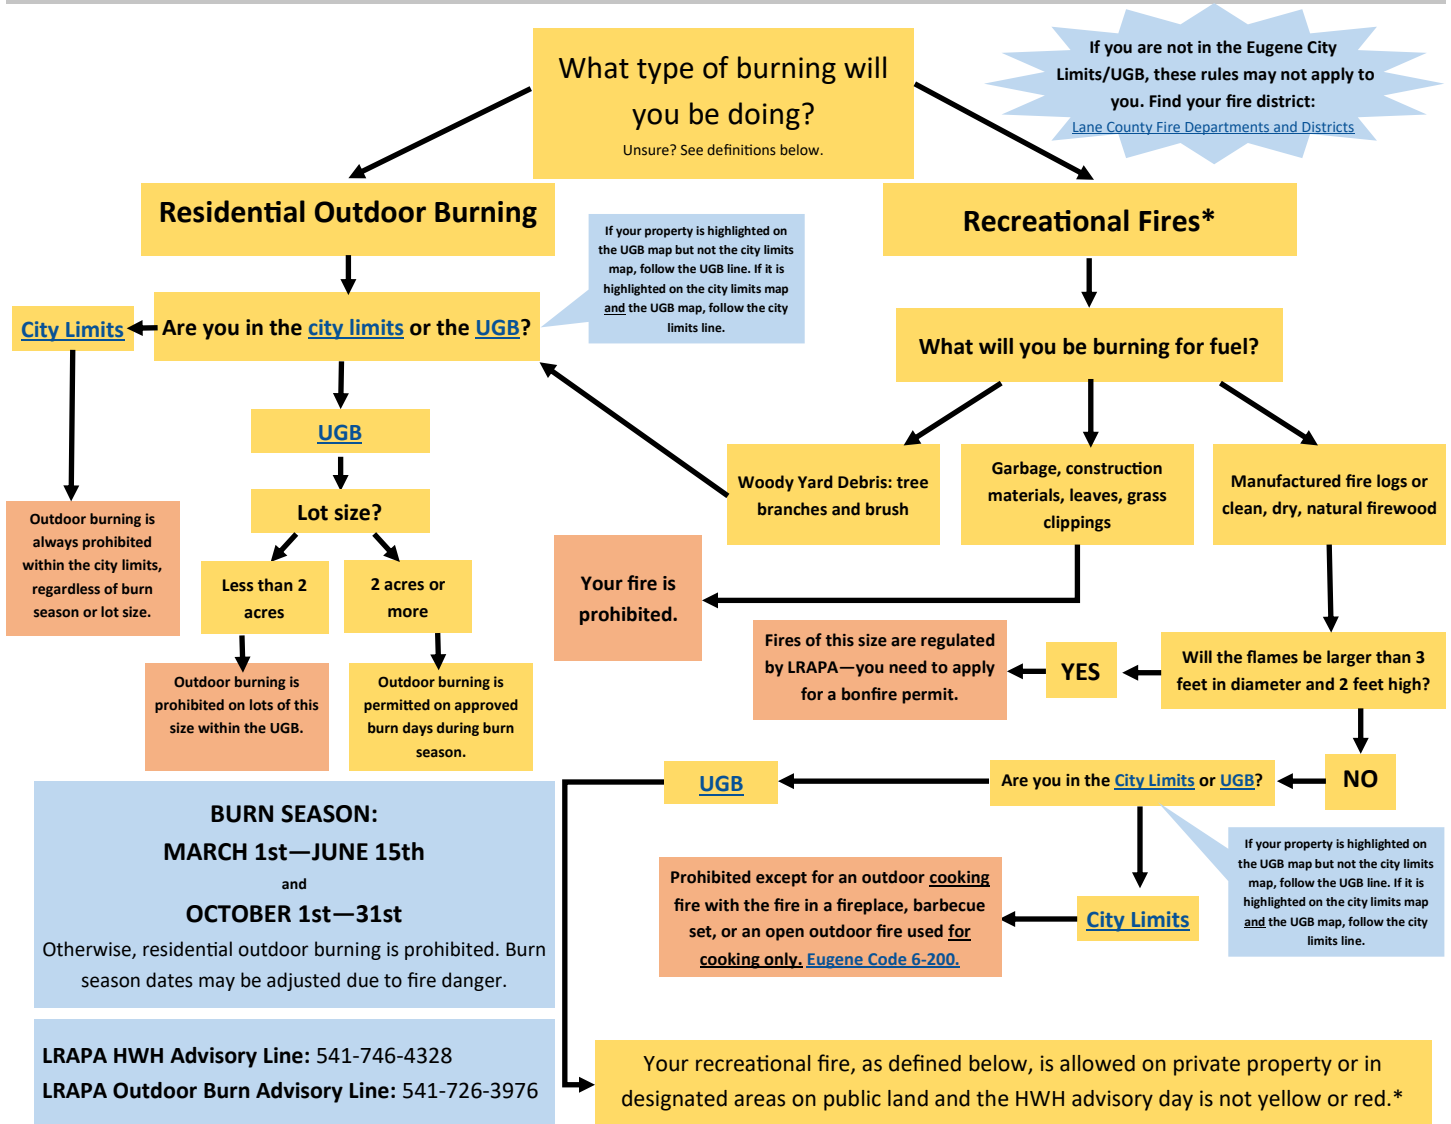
What type of burning will you be doing?
Unsure? See definitions below.

If you are not in the Eugene City Limits/UGB, these rules may not apply to you. Find your fire district:
Lane County Fire Departments and Districts

Residential Outdoor Burning

Are you in the city limits or the UGB?

If your property is highlighted on the UGB map but not the city limits map, follow the UGB line. If it is highlighted on the city limits map and the UGB map, follow the city limits line.

City Limits

Outdoor burning is always prohibited within the city limits, regardless of burn season or lot size.

UGB

Lot size?

Less than 2 acres

2 acres or more

Outdoor burning is prohibited on lots of this size within the UGB.

Outdoor burning is permitted on approved burn days during burn season.

Recreational Fires*

What will you be burning for fuel?

Woody Yard Debris: tree branches and brush

Garbage, construction materials, leaves, grass clippings

Manufactured fire logs or clean, dry, natural firewood

Your fire is prohibited.

Will the flames be larger than 3 feet in diameter and 2 feet high?

YES

Fires of this size are regulated by LRAPA—you need to apply for a bonfire permit.

NO

Are you in the City Limits or UGB?

UGB

If your property is highlighted on the UGB map but not the city limits map, follow the UGB line. If it is highlighted on the city limits map and the UGB map, follow the city limits line.

City Limits

Prohibited except for an outdoor cooking fire with the fire in a fireplace, barbecue set, or an open outdoor fire used for cooking only. Eugene Code 6-200.

BURN SEASON:
MARCH 1st—JUNE 15th
and
OCTOBER 1st—31st
Otherwise, residential outdoor burning is prohibited. Burn season dates may be adjusted due to fire danger.

LRAPA HWH Advisory Line: 541-746-4328
LRAPA Outdoor Burn Advisory Line: 541-726-3976

Your recreational fire, as defined below, is allowed on private property or in designated areas on public land and the HWH advisory day is not yellow or red.*